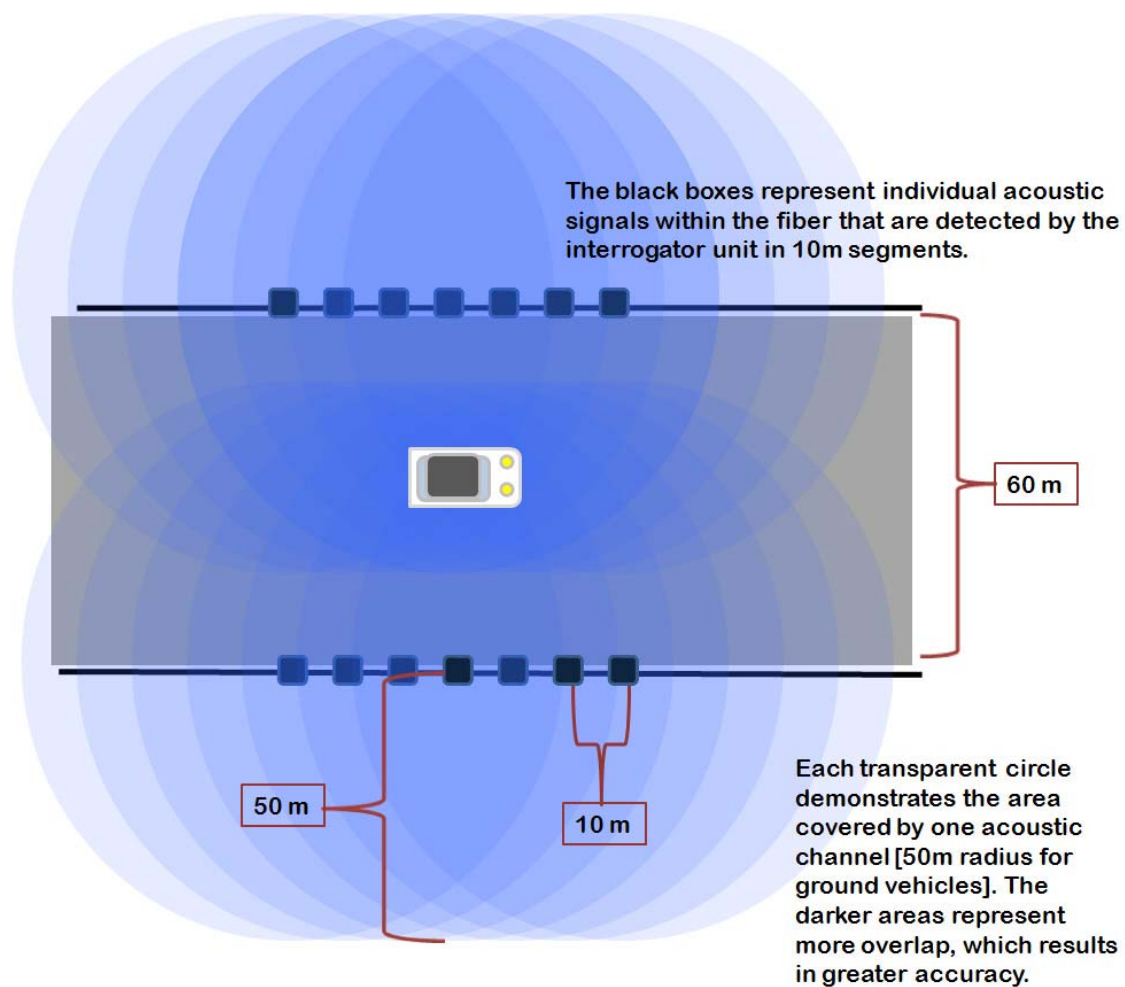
The black boxes represent individual acoustic signals within the fiber that are detected by the interrogator unit in 10m segments.

60 m

50 m

10 m

Each transparent circle demonstrates the area covered by one acoustic channel [50m radius for ground vehicles]. The darker areas represent more overlap, which results in greater accuracy.